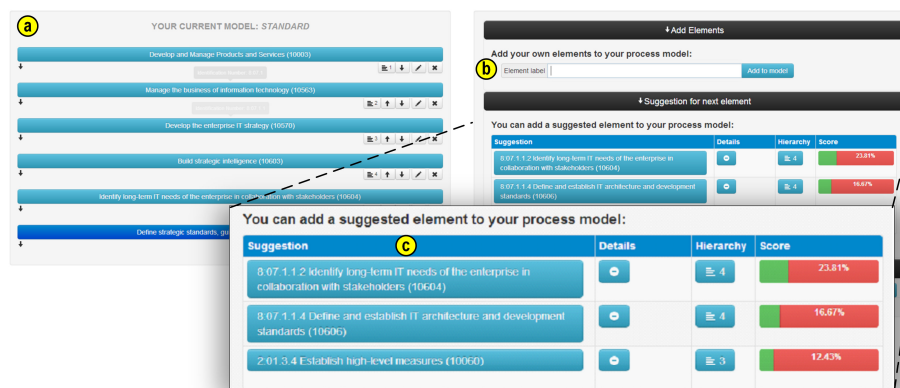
a

YOUR CURRENT MODEL: STANDARD

Develop and Manage Products and Services (10003)

Manage the business of information technology (10563)

Develop the enterprise IT strategy (10570)

Build strategic intelligence (10603)

Identify long-term IT needs of the enterprise in collaboration with stakeholders (10604)

Define strategic standards, gu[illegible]

↓Add Elements

Add your own elements to your process model:

b

Element label

Add to model

↓Suggestion for next element

You can add a suggested element to your process model:

| Suggestion | Details | Hierarchy | Score |
|---|---|---|---|
| 8.07.1.1.2 Identify long-term IT needs of the enterprise in collaboration with stakeholders (10604) | | 4 | 23.81% |
| 8.07.1.1.4 Define and establish IT architecture and development standards (10606) | | 4 | 16.67% |

You can add a suggested element to your process model:

c

| Suggestion | Details | Hierarchy | Score |
|---|---|---|---|
| 8.07.1.1.2 Identify long-term IT needs of the enterprise in collaboration with stakeholders (10604) | | 4 | 23.81% |
| 8.07.1.1.4 Define and establish IT architecture and development standards (10606) | | 4 | 16.67% |
| 2.01.3.4 Establish high-level measures (10060) | | 3 | 12.43% |